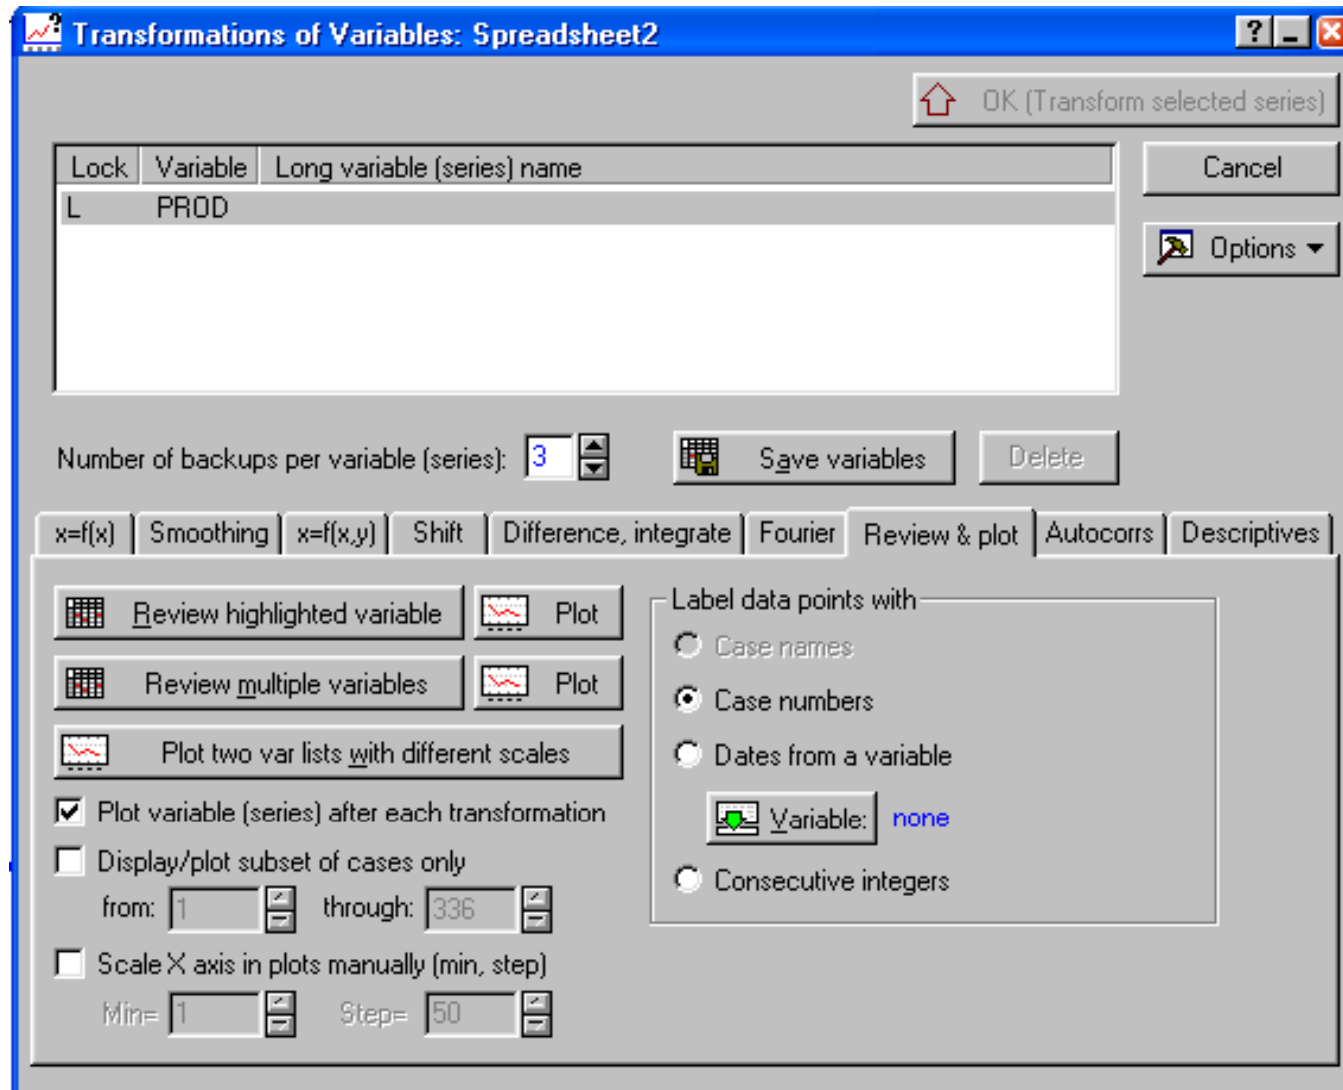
Transformations of Variables: Spreadsheet2

? _ X

OK (Transform selected series)

| Lock | Variable | Long variable (series) name |
|---|---|---|
| L | PROD | |

Cancel

Options

Number of backups per variable (series): 3

Save variables

Delete

x=f(x) | Smoothing | x=f(x,y) | Shift | Difference, integrate | Fourier | Review & plot | Autocorrs | Descriptives

Review highlighted variable

Plot

Review multiple variables

Plot

Plot two var lists with different scales

Plot variable (series) after each transformation

Display/plot subset of cases only

from: 1

through: 336

Scale X axis in plots manually (min, step)

Min= 1

Step= 50

Label data points with

Case names

Case numbers

Dates from a variable

Variable: none

Consecutive integers